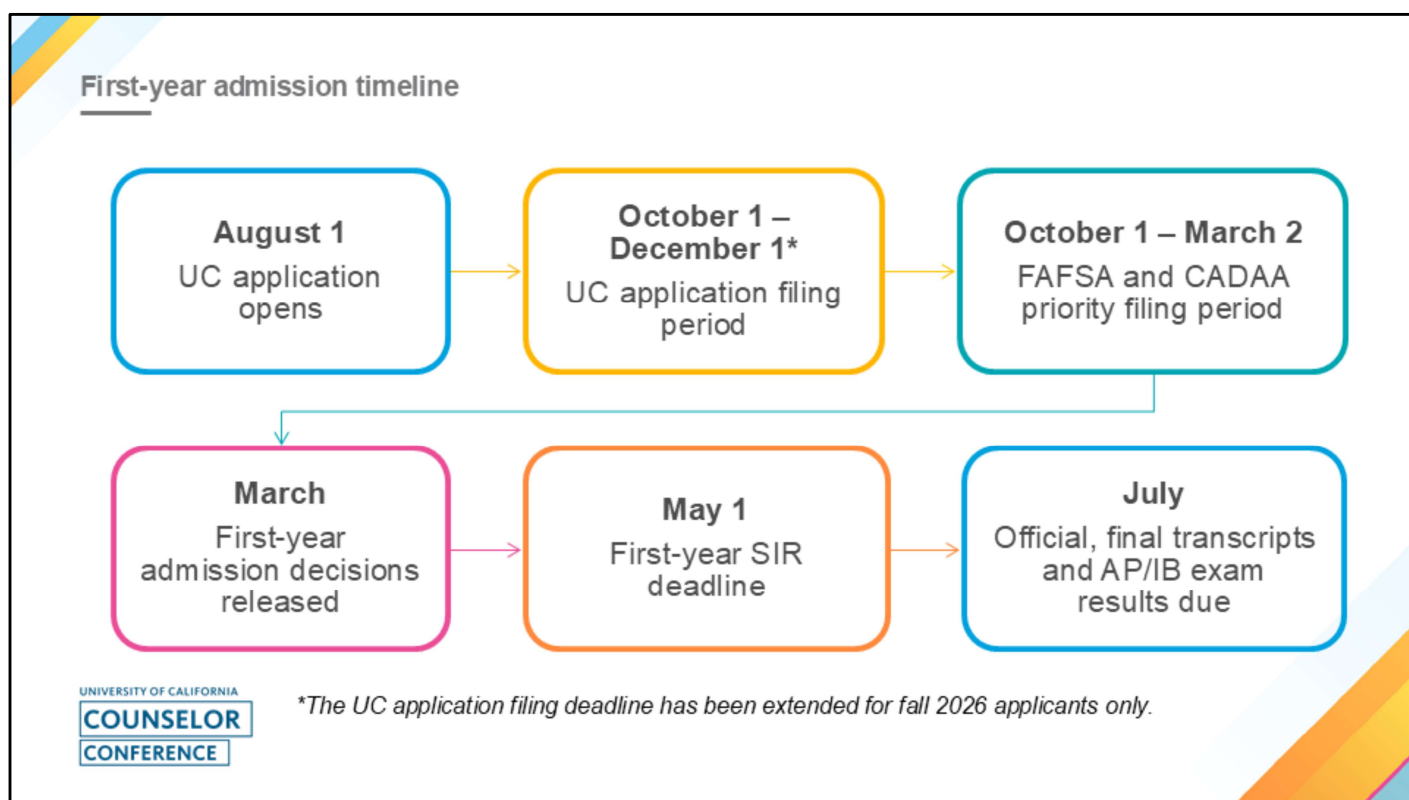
First-year admission timeline

**August 1**
UC application opens

**October 1 – December 1***
UC application filing period

**October 1 – March 2**
FAFSA and CADAA priority filing period

**March**
First-year admission decisions released

**May 1**
First-year SIR deadline

**July**
Official, final transcripts and AP/IB exam results due

UNIVERSITY OF CALIFORNIA
COUNSELOR
CONFERENCE

*The UC application filing deadline has been extended for fall 2026 applicants only.